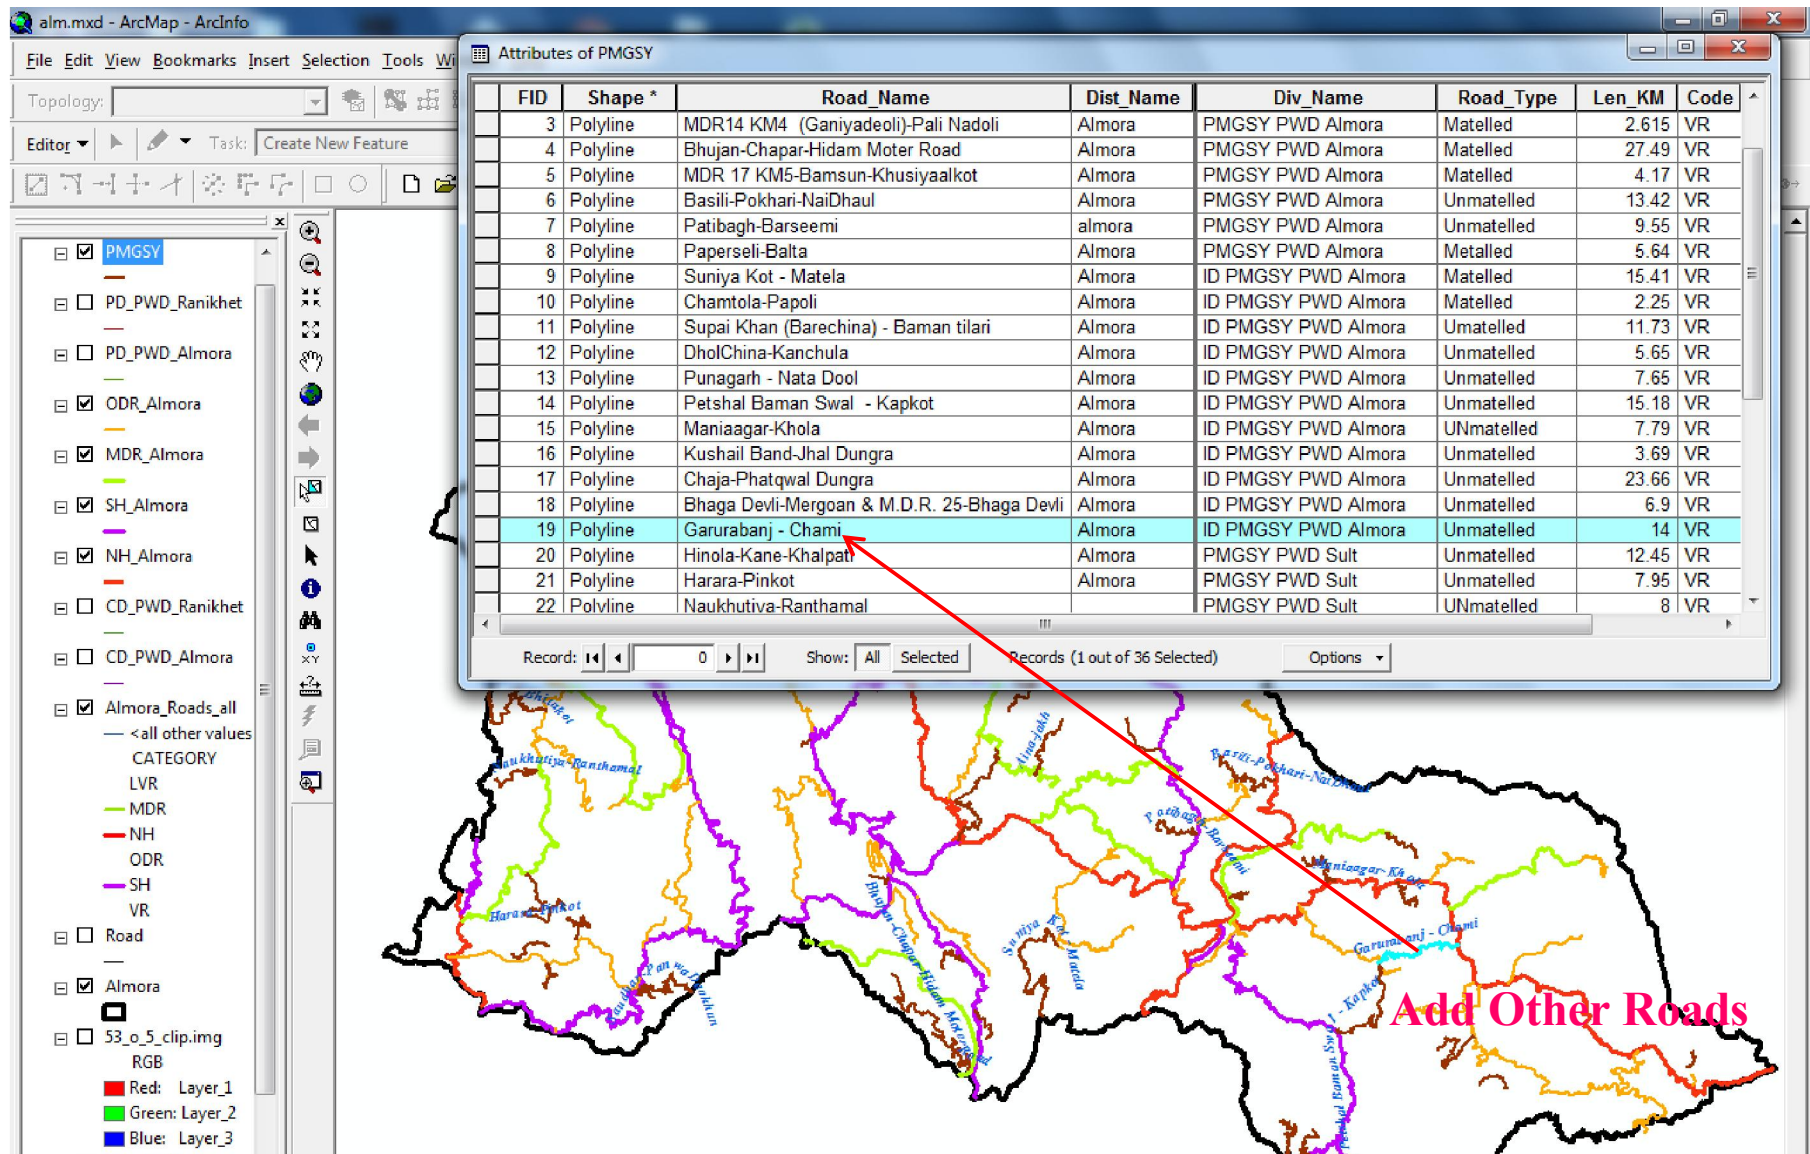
alm.mxd - ArcMap - ArcInfo

File Edit View Bookmarks Insert Selection Tools Wi

Topology:

Editor Task: Create New Feature

Attributes of PMGSY

| FID | Shape * | Road_Name | Dist_Name | Div_Name | Road_Type | Len_KM | Code |
|---|---|---|---|---|---|---|---|
| 3 | Polyline | MDR14 KM4 (Ganiyadeoli)-Pali Nadoli | Almora | PMGSY PWD Almora | Matelled | 2.615 | VR |
| 4 | Polyline | Bhujan-Chapar-Hidam Moter Road | Almora | PMGSY PWD Almora | Matelled | 27.49 | VR |
| 5 | Polyline | MDR 17 KM5-Bamsun-Khusiyaalkot | Almora | PMGSY PWD Almora | Matelled | 4.17 | VR |
| 6 | Polyline | Basili-Pokhari-NaiDhaul | Almora | PMGSY PWD Almora | Unmatelled | 13.42 | VR |
| 7 | Polyline | Patibagh-Barseemi | almora | PMGSY PWD Almora | Unmatelled | 9.55 | VR |
| 8 | Polyline | Paperseli-Balta | Almora | PMGSY PWD Almora | Metalled | 5.64 | VR |
| 9 | Polyline | Suniya Kot - Matela | Almora | ID PMGSY PWD Almora | Matelled | 15.41 | VR |
| 10 | Polyline | Chamtola-Papoli | Almora | ID PMGSY PWD Almora | Matelled | 2.25 | VR |
| 11 | Polyline | Supai Khan (Barechina) - Baman tilari | Almora | ID PMGSY PWD Almora | Umatelled | 11.73 | VR |
| 12 | Polyline | DholChina-Kanchula | Almora | ID PMGSY PWD Almora | Unmatelled | 5.65 | VR |
| 13 | Polyline | Punagarh - Nata Dool | Almora | ID PMGSY PWD Almora | Unmatelled | 7.65 | VR |
| 14 | Polyline | Petshal Baman Swal - Kapkot | Almora | ID PMGSY PWD Almora | Unmatelled | 15.18 | VR |
| 15 | Polyline | Maniaagar-Khola | Almora | ID PMGSY PWD Almora | UNmatelled | 7.79 | VR |
| 16 | Polyline | Kushail Band-Jhal Dungra | Almora | ID PMGSY PWD Almora | Unmatelled | 3.69 | VR |
| 17 | Polyline | Chaja-Phatqwal Dungra | Almora | ID PMGSY PWD Almora | Unmatelled | 23.66 | VR |
| 18 | Polyline | Bhaga Devli-Mergoan & M.D.R. 25-Bhaga Devli | Almora | ID PMGSY PWD Almora | Unmatelled | 6.9 | VR |
| 19 | Polyline | Garurabanj - Chami | Almora | ID PMGSY PWD Almora | Unmatelled | 14 | VR |
| 20 | Polyline | Hinola-Kane-Khalpati | Almora | PMGSY PWD Sult | Unmatelled | 12.45 | VR |
| 21 | Polyline | Harara-Pinkot | Almora | PMGSY PWD Sult | Unmatelled | 7.95 | VR |
| 22 | Polyline | Naukhutiya-Ranthamal | | PMGSY PWD Sult | UNmatelled | 8 | VR |

Record: 0 Show: All Selected Records (1 out of 36 Selected) Options

PMGSY
PD_PWD_Ranikhet
PD_PWD_Almora
ODR_Almora
MDR_Almora
SH_Almora
NH_Almora
CD_PWD_Ranikhet
CD_PWD_Almora
Almora_Roads_all
<all other values
CATEGORY
LVR
MDR
NH
ODR
SH
VR
Road
Almora
53_o_5_clip.img
RGB
Red: Layer_1
Green: Layer_2
Blue: Layer_3

Naukhutiya-Ranthamal
Basili-Pokhari-NaiDhaul
Patibagh-Barseemi
Maniaagar-Khola
Harara-Pinkot
Suniya Kot - Matela
Garurabanj - Chami
Add Other Roads